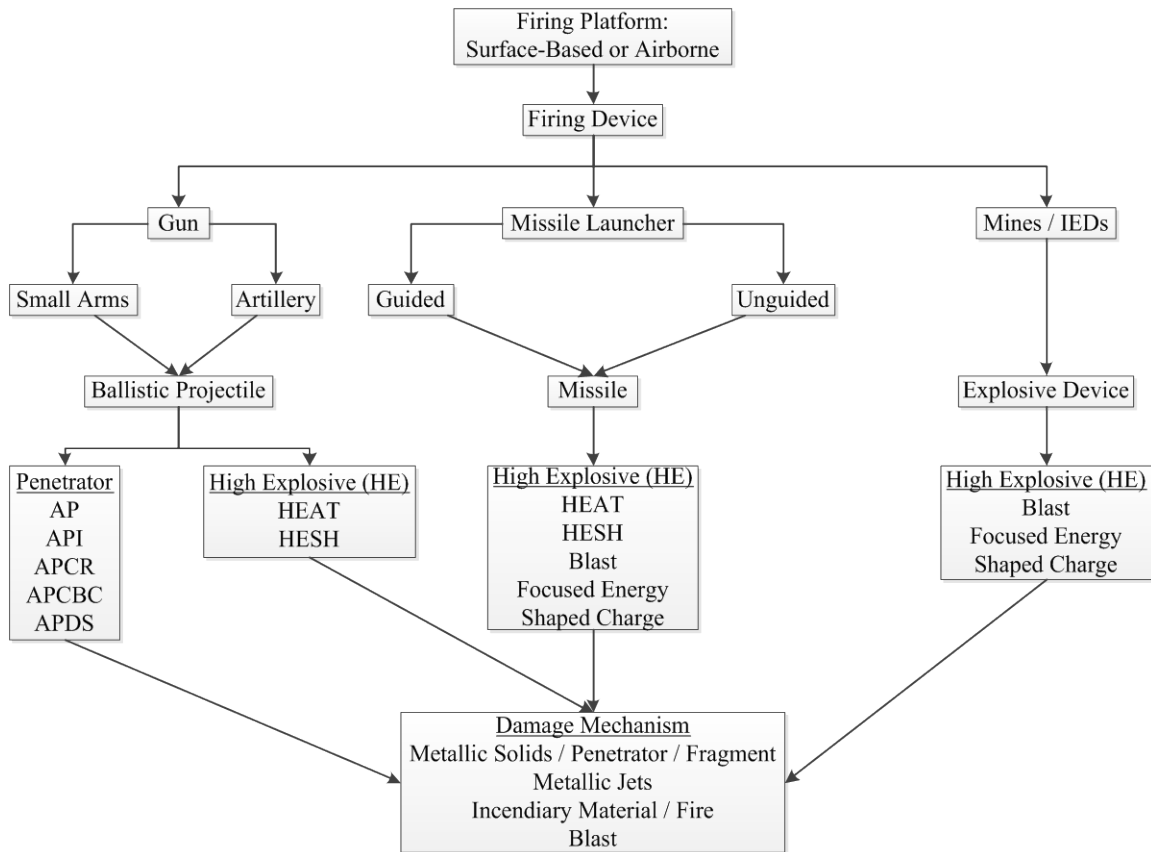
Firing Platform:
Surface-Based or Airborne

Firing Device

Gun

Missile Launcher

Mines / IEDs

Small Arms

Artillery

Guided

Unguided

Ballistic Projectile

Missile

Explosive Device

Penetrator
AP
API
APCR
APCBC
APDS

High Explosive (HE)
HEAT
HESH

High Explosive (HE)
HEAT
HESH
Blast
Focused Energy
Shaped Charge

High Explosive (HE)
Blast
Focused Energy
Shaped Charge

Damage Mechanism
Metallic Solids / Penetrator / Fragment
Metallic Jets
Incendiary Material / Fire
Blast